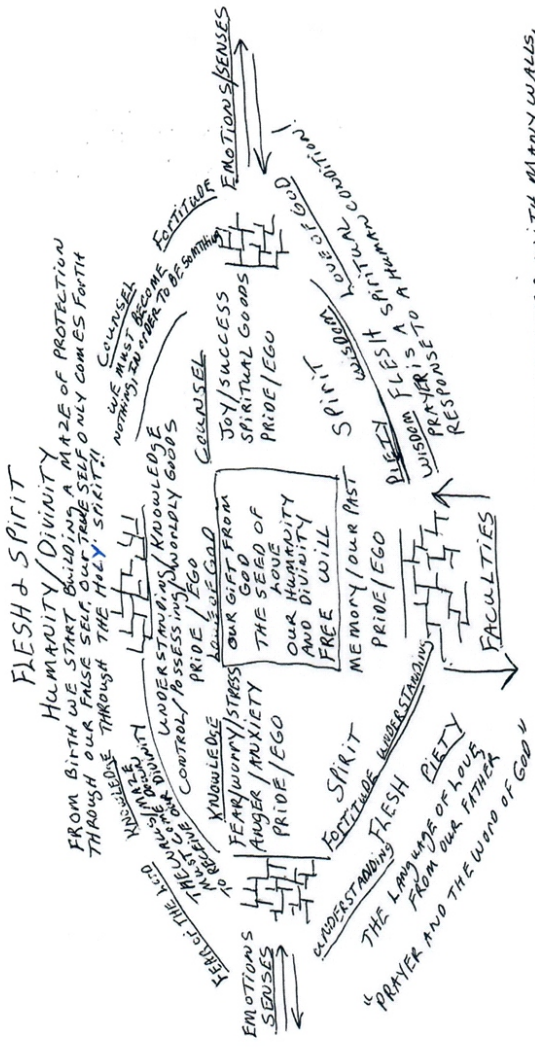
FLESH & SPIRIT
HUMANITY / DIVINITY
FROM BIRTH WE START BUILDING A MAZE OF PROTECTION THROUGH OUR FALSE SELF. OUR TRUE SELF ONLY COMES FORTH THROUGH THE HOLY SPIRIT!!

KNOWLEDGE
THE WALLS / MAZE MUST COME DOWN TO RECEIVE OUR DIVINITY

COUNSEL
WE MUST BECOME NOTHING, IN ORDER TO BE SOMETHING

FEAR OF THE LORD

FORTITUDE

EMOTIONS / SENSES

UNDERSTANDING / KNOWLEDGE
CONTROL / POSSESSING WORLDLY GOODS
PRIDE / EGO
KNOWING GOD

KNOWLEDGE
FEAR / WORRY / STRESS
ANGER / ANXIETY
PRIDE / EGO

COUNSEL
JOY / SUCCESS
SPIRITUAL GOODS
PRIDE / EGO

OUR GIFT FROM GOD
THE SEED OF LOVE
OUR HUMANITY AND DIVINITY
FREE WILL

MEMORY / OUR PAST
PRIDE / EGO

SPIRIT

SPIRIT

FORTITUDE UNDERSTANDING

UNDERSTANDING FLESH PIETY

WISDOM LOVE OF GOD

PIETY WISDOM FLESH SPIRITUAL CONDITION!
PRAYER IS A RESPONSE TO A HUMAN CONDITION

FACULTIES

EMOTIONS SENSES

THE LANGUAGE OF LOVE FROM OUR FATHER

"PRAYER AND THE WORD OF GOD"

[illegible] WITH MANY WALLS.